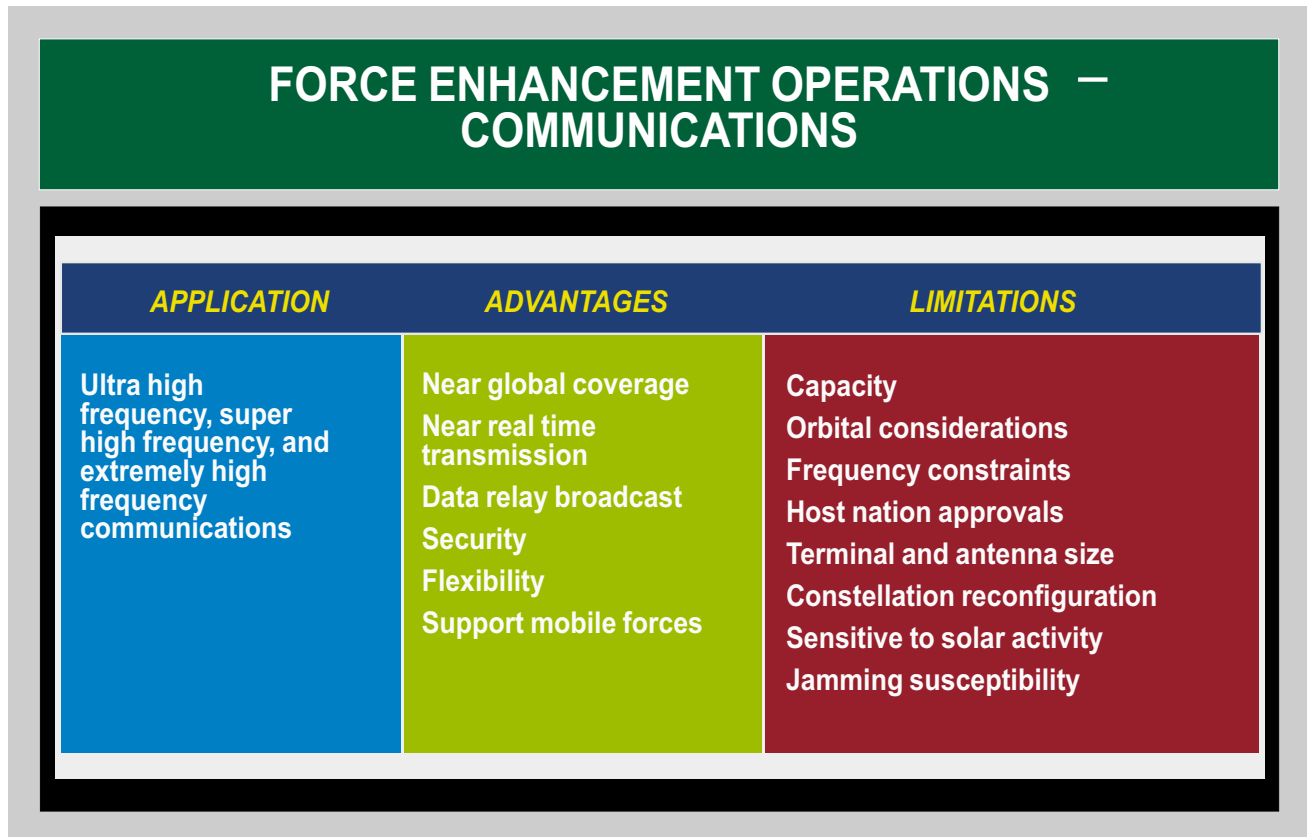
FORCE ENHANCEMENT OPERATIONS – COMMUNICATIONS

| APPLICATION | ADVANTAGES | LIMITATIONS |
|---|---|---|
| Ultra high frequency, super high frequency, and extremely high frequency communications | Near global coverage<br>Near real time transmission<br>Data relay broadcast<br>Security<br>Flexibility<br>Support mobile forces | Capacity<br>Orbital considerations<br>Frequency constraints<br>Host nation approvals<br>Terminal and antenna size<br>Constellation reconfiguration<br>Sensitive to solar activity<br>Jamming susceptibility |